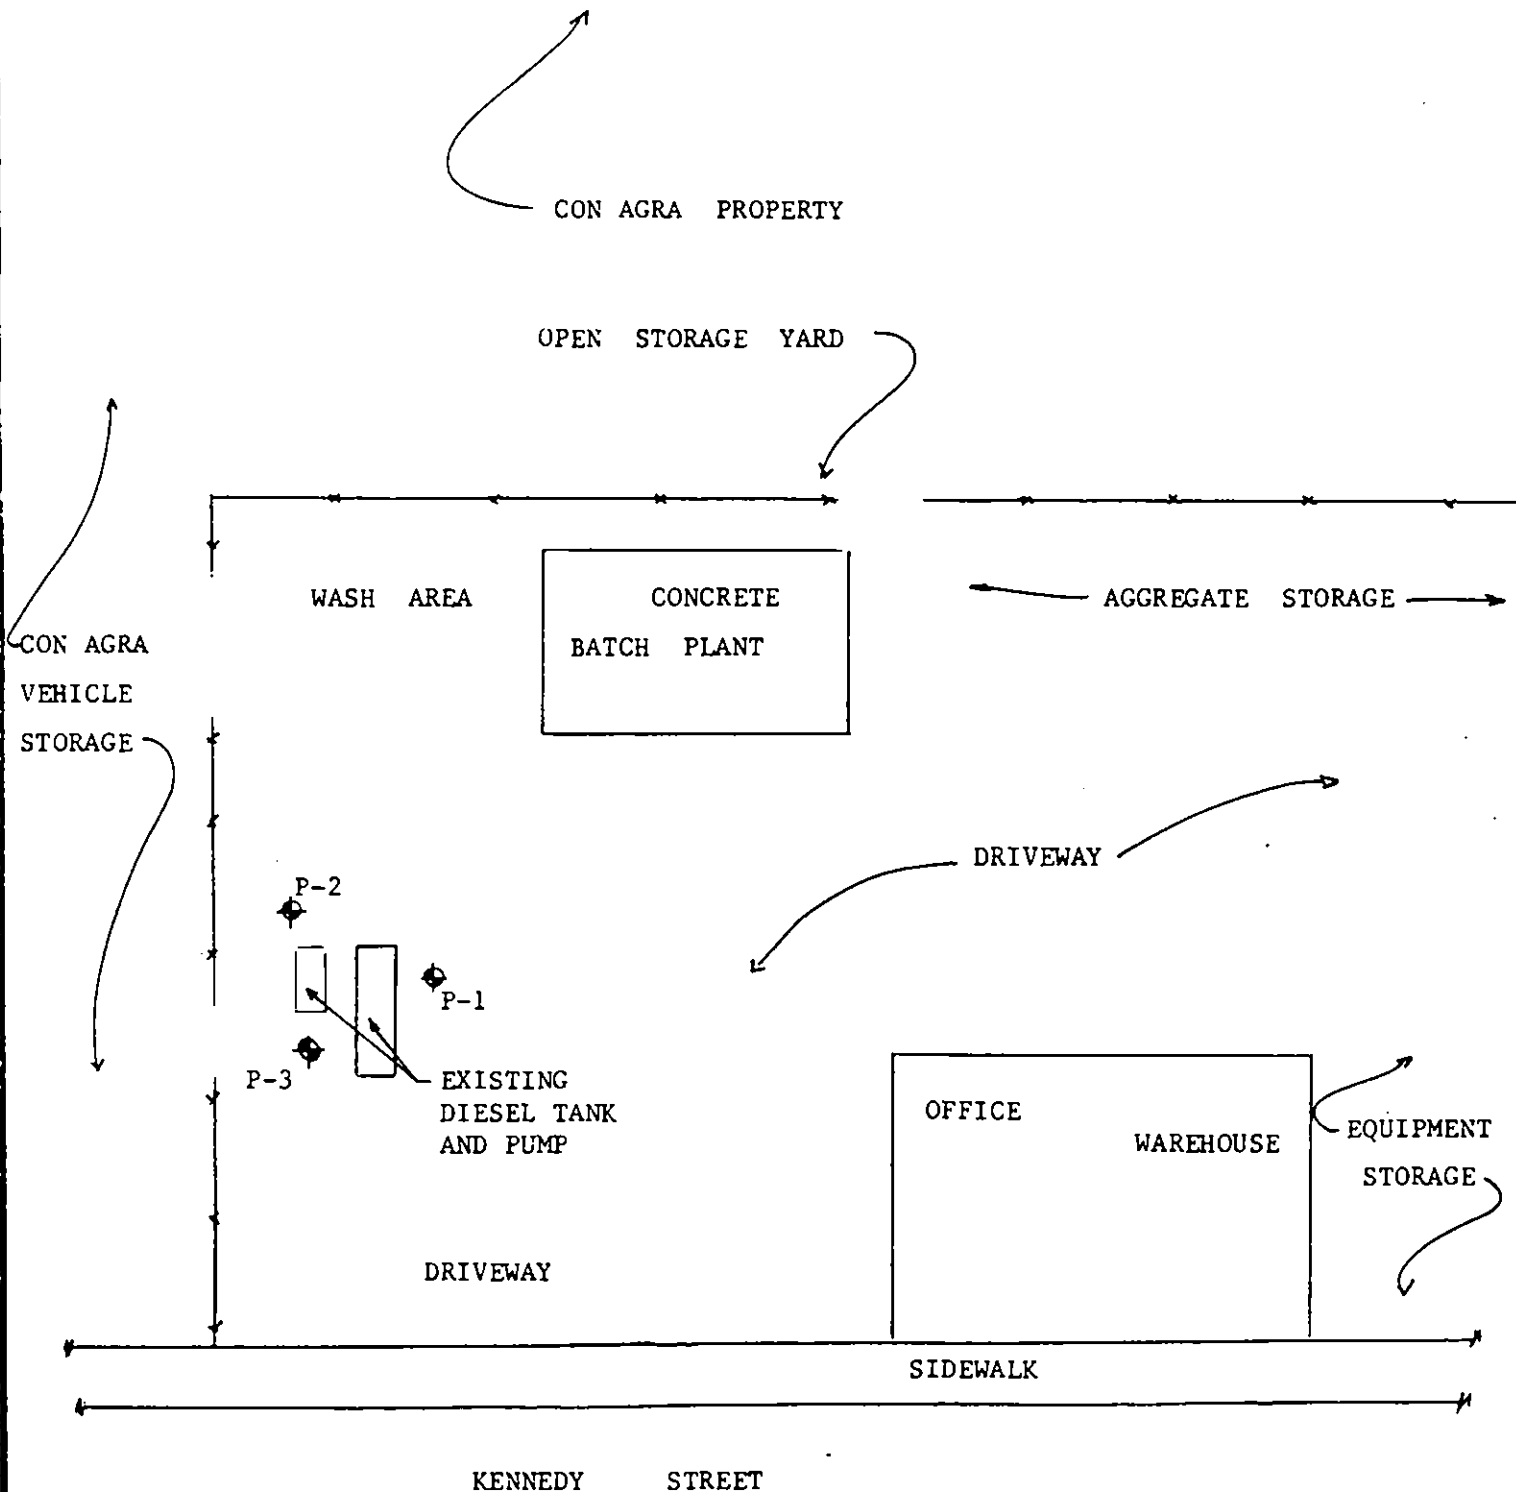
CON AGRA PROPERTY

OPEN STORAGE YARD

WASH AREA

CONCRETE BATCH PLANT

AGGREGATE STORAGE

CON AGRA VEHICLE STORAGE

DRIVEWAY

P-2

P-1

P-3

EXISTING DIESEL TANK AND PUMP

OFFICE

WAREHOUSE

EQUIPMENT STORAGE

DRIVEWAY

SIDEWALK

KENNEDY STREET